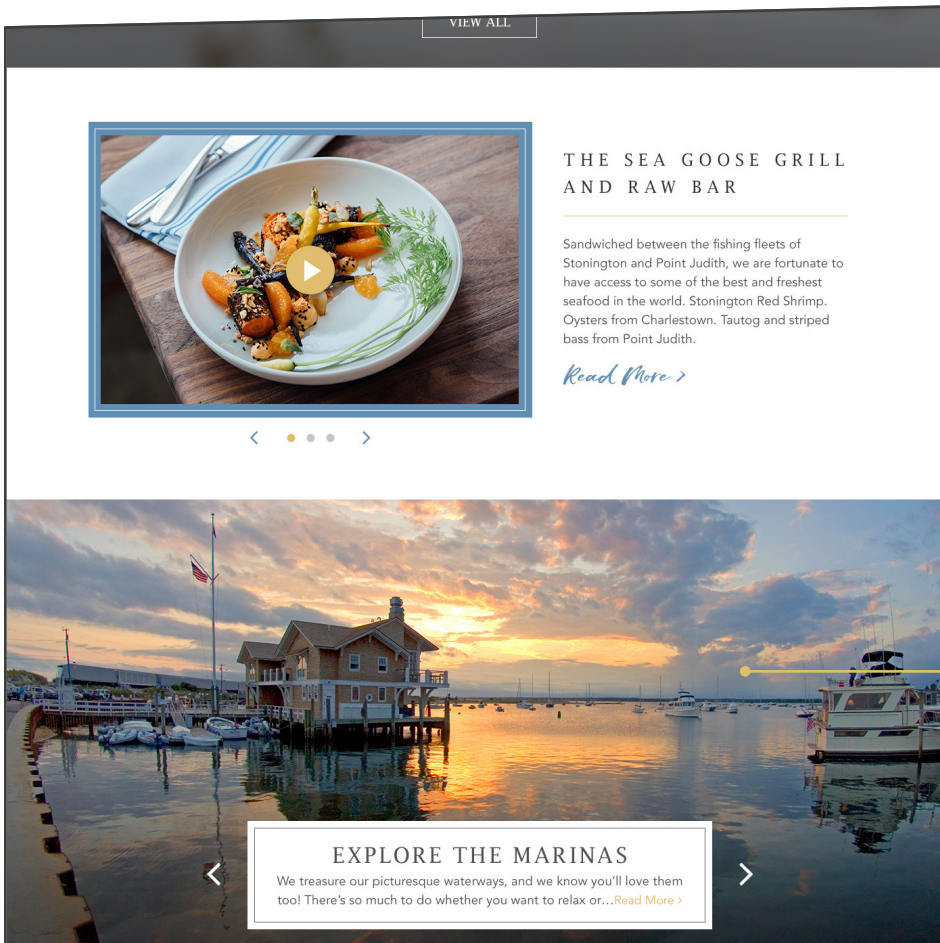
VIEW ALL

THE SEA GOOSE GRILL AND RAW BAR

Sandwiched between the fishing fleets of Stonington and Point Judith, we are fortunate to have access to some of the best and freshest seafood in the world. Stonington Red Shrimp. Oysters from Charlestown. Tautog and striped bass from Point Judith.

Read More >

EXPLORE THE MARINAS

We treasure our picturesque waterways, and we know you'll love them too! There's so much to do whether you want to relax or…Read More >